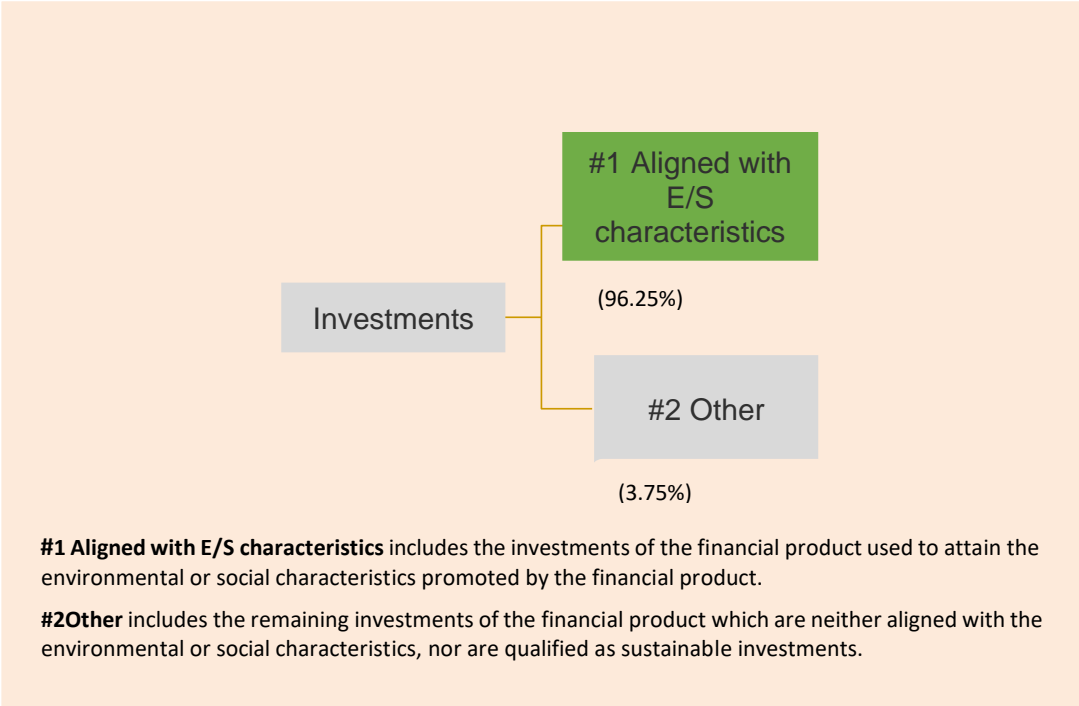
#1 Aligned with E/S characteristics

(96.25%)

Investments

#2 Other

(3.75%)

**#1 Aligned with E/S characteristics** includes the investments of the financial product used to attain the environmental or social characteristics promoted by the financial product.

**#2Other** includes the remaining investments of the financial product which are neither aligned with the environmental or social characteristics, nor are qualified as sustainable investments.